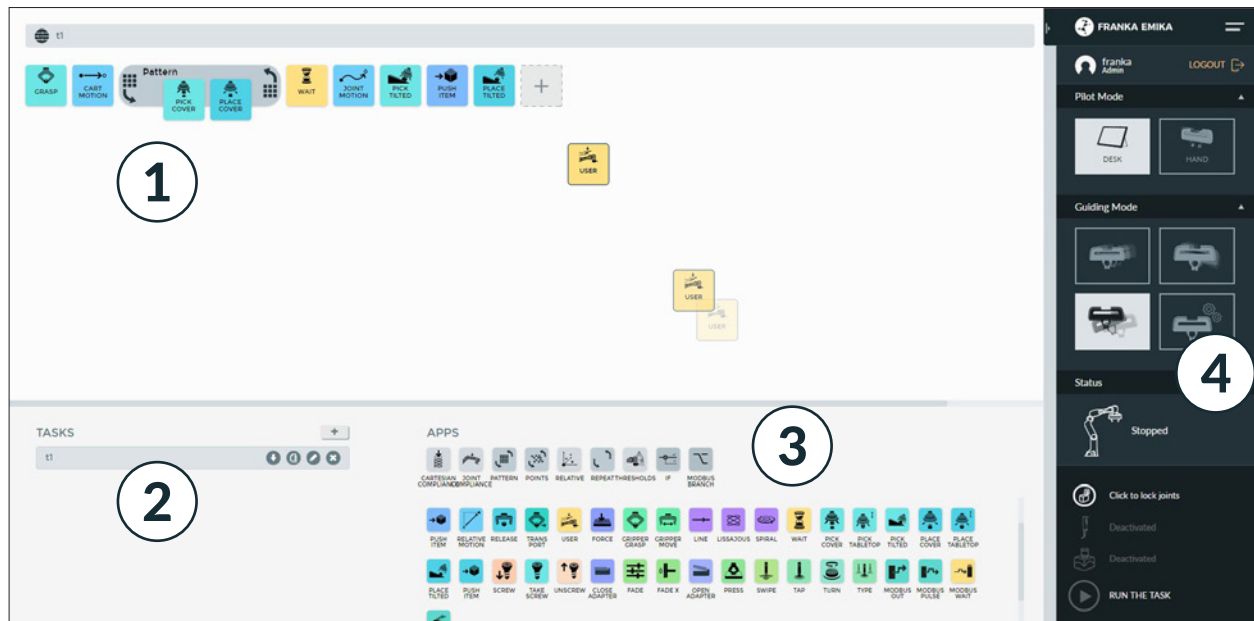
t1

GRASP CART MOTION Pattern PICK COVER PLACE COVER WAIT JOINT MOTION PICK TILTED PUSH ITEM PLACE TILTED +

1

USER

USER
USER

FRANKA EMIKA
franka Admin LOGOUT
Pilot Mode
DESK HAND
Guiding Mode
Status
Stopped
Click to lock joints
Deactivated
Deactivated
RUN THE TASK

4

TASKS +
t1

2

APPS

3

CARTESIAN COMPLIANCE JOINT COMPLIANCE PATTERN POINTS RELATIVE REPEAT THRESHOLDS IF MODBUS BRANCH

PUSH ITEM RELATIVE MOTION RELEASE TRANS PORT USER FORCE GRIPPER GRASP GRIPPER MOVE LINE LISSAJOUS SPIRAL WAIT PICK COVER PICK TABLETOP PICK TILTED PLACE COVER PLACE TABLETOP

PLACE TILTED PUSH ITEM SCREW TAKE SCREW UNSCREW CLOSE ADAPTER FADE FADE X OPEN ADAPTER PRESS SWIPE TAP TURN TYPE MODBUS OUT MODBUS PULSE MODBUS WAIT